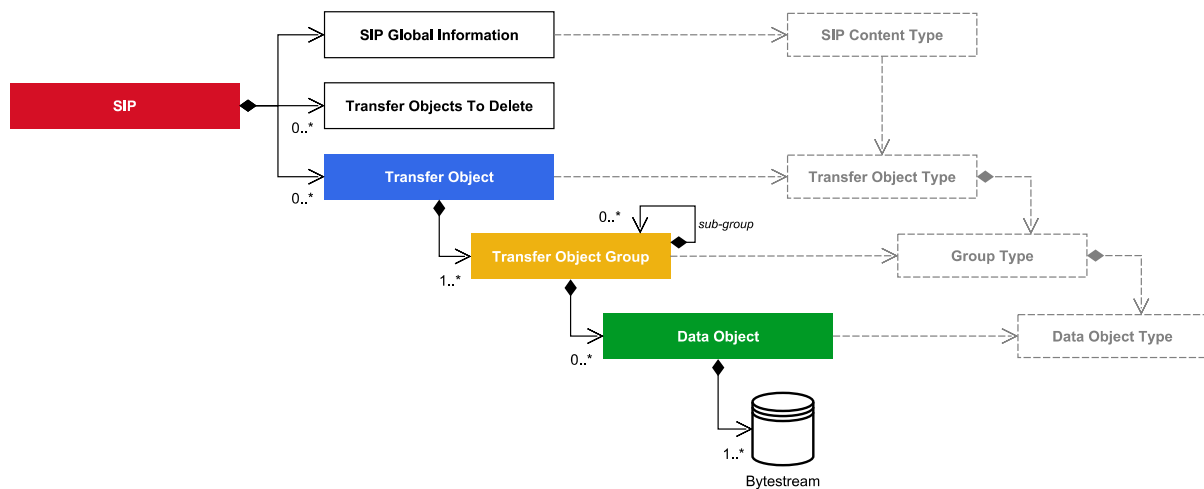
SIP Global Information

SIP Content Type

SIP

Transfer Objects To Delete

0..*

Transfer Object

0..*

Transfer Object Type

0..*

sub-group

Transfer Object Group

1..*

Group Type

Data Object

0..*

Data Object Type

1..*

Bytestream